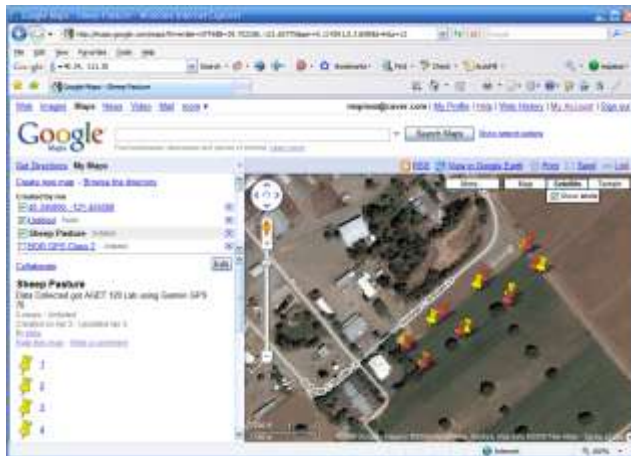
Google Maps - Sheep Pasture - Windows Internet Explorer

Web Images Maps News Video Mail more ▸

Google Maps

Search Maps

Get Directions My Maps

Create new map · Browse the directory

Sheep Pasture

Collaborate

Edit

Sheep Pasture
Data Collected got AGET 120 Lab using Garmin GPS 76

1
2
3
4

Satellite
Terrain
Show labels
Traffic
Map

Internet